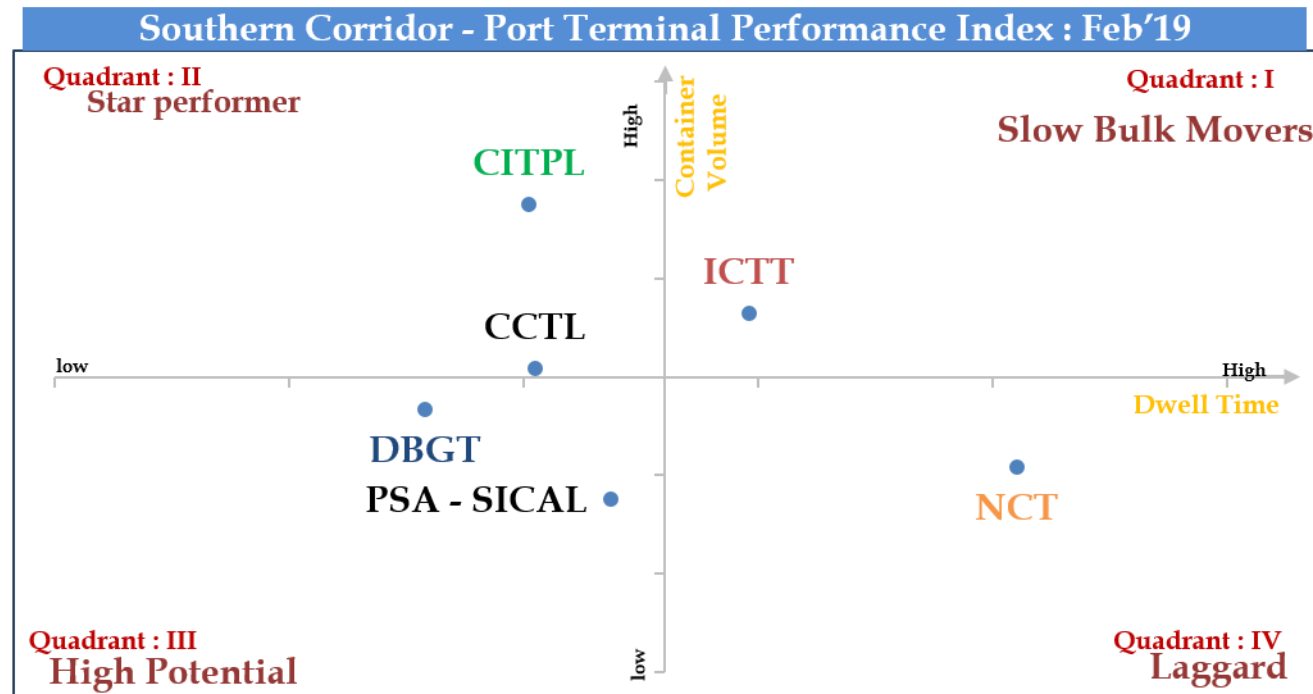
Southern Corridor - Port Terminal Performance Index : Feb'19

Quadrant : II
Star performer

High

Container Volume

Quadrant : I
Slow Bulk Movers

CITPL

ICTT

CCTL

low

High

Dwell Time

DBGT

PSA - SICAL

NCT

Quadrant : III
High Potential

low

Quadrant : IV
Laggard